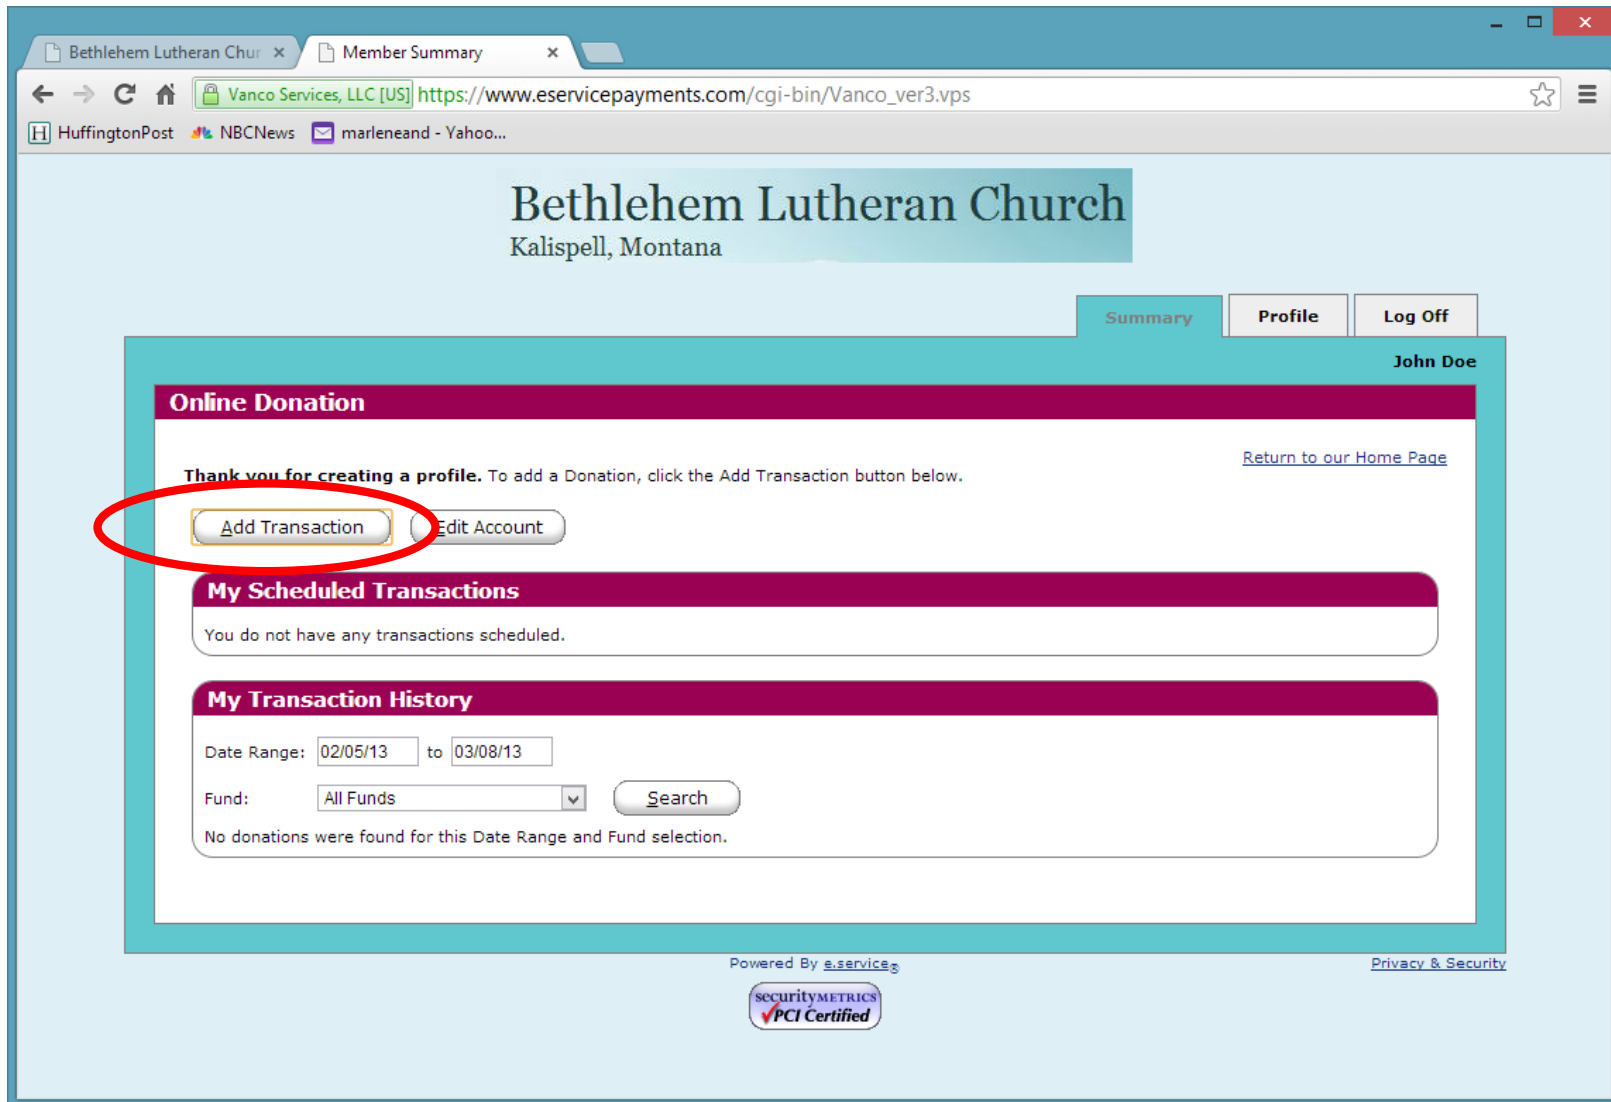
Bethlehem Lutheran Chur ×
Member Summary ×

Vanco Services, LLC [US] https://www.eservicepayments.com/cgi-bin/Vanco_ver3.vps

HuffingtonPost NBCNews marleneand - Yahoo...

Bethlehem Lutheran Church
Kalispell, Montana

Summary Profile Log Off

John Doe

Online Donation

Return to our Home Page

Thank you for creating a profile. To add a Donation, click the Add Transaction button below.

Add Transaction Edit Account

My Scheduled Transactions

You do not have any transactions scheduled.

My Transaction History

Date Range: 02/05/13 to 03/08/13

Fund: All Funds Search

No donations were found for this Date Range and Fund selection.

Powered By e.service

Privacy & Security

securityMETRICS PCI Certified